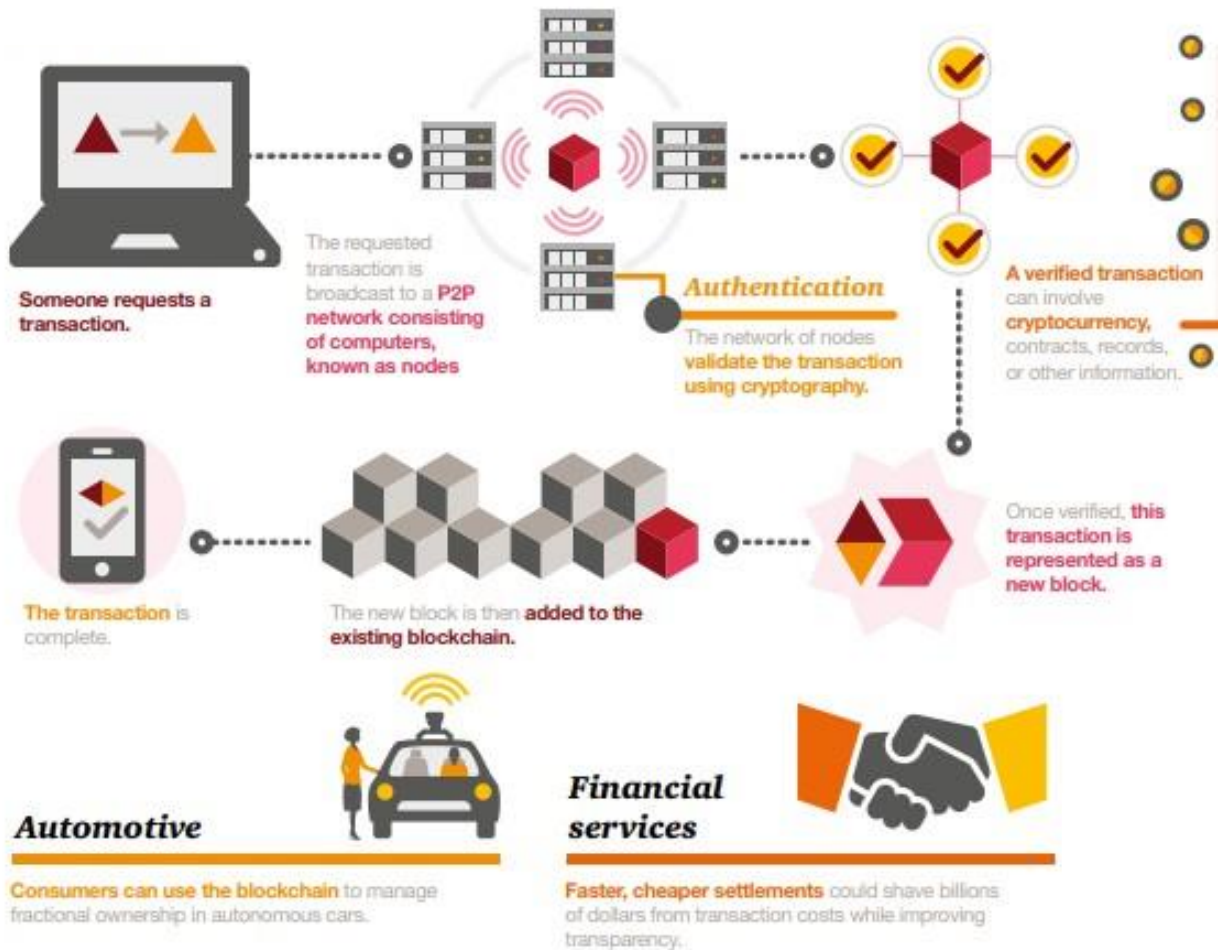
Someone requests a transaction.

The requested transaction is broadcast to a P2P network consisting of computers, known as nodes

Authentication

The network of nodes validate the transaction using cryptography.

A verified transaction can involve cryptocurrency, contracts, records, or other information.

Once verified, this transaction is represented as a new block.

The new block is then added to the existing blockchain.

The transaction is complete.

Automotive

Consumers can use the blockchain to manage fractional ownership in autonomous cars.

Financial services

Faster, cheaper settlements could shave billions of dollars from transaction costs while improving transparency.